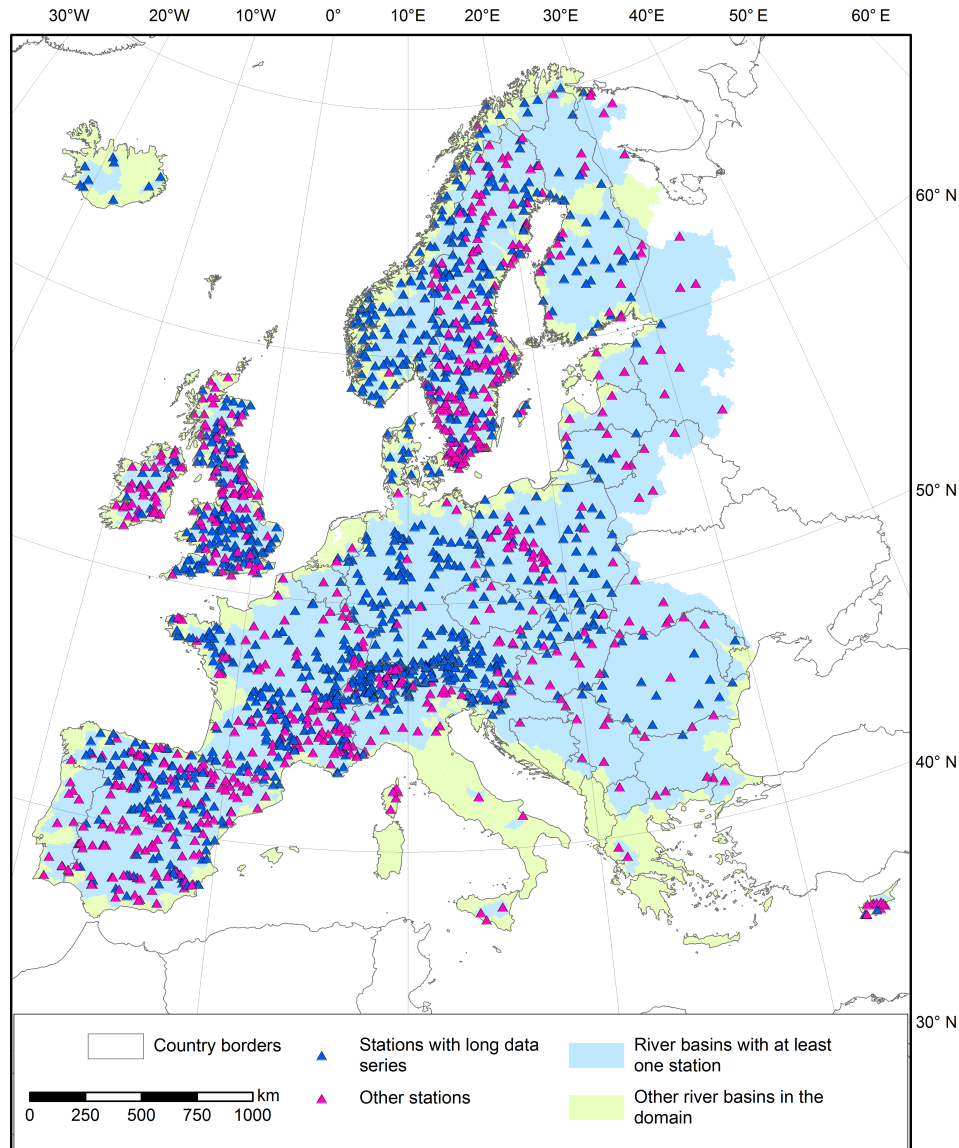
30°W 20°W 10°W 0° 10°E 20°E 30°E 40°E 50° E 60° E

60° N

50° N

40° N

30° N

Country borders

Stations with long data series

River basins with at least one station

km
0 250 500 750 1000

Other stations

Other river basins in the domain